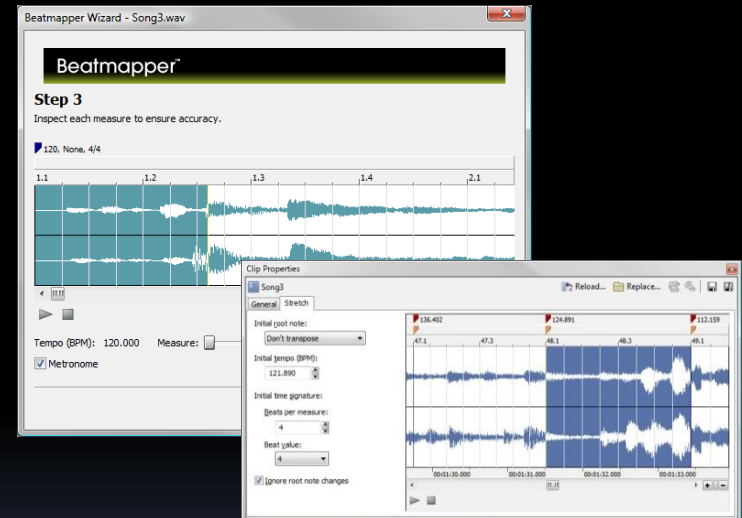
Beatmapper Wizard - Song3.wav

Beatmapper™

Step 3

Inspect each measure to ensure accuracy.

120, None, 4/4

1.1
1.2
1.3
1.4
2.1

Tempo (BPM): 120.000
Measure:

Metronome

Clip Properties

Song3

Reload...
Replace...

General
Stretch

Initial root note:
Don't transpose

Initial tempo (BPM):
121.890

Initial time signature:

Beats per measure:
4

Beat value:
4

Ignore root note changes

136.402
124.891
112.159

47.1
47.3
48.1
48.3
49.1

00:01:30.000
00:01:31.000
00:01:32.000
00:01:33.000